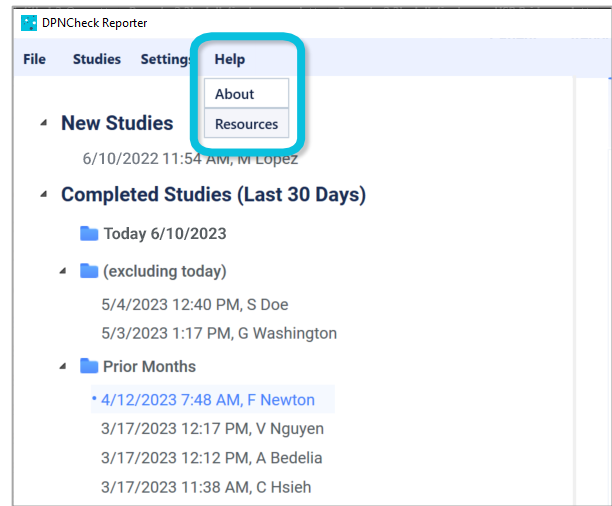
DPNCheck Reporter

File Studies Settings Help

About
Resources

New Studies

6/10/2022 11:54 AM, M Lopez

Completed Studies (Last 30 Days)

Today 6/10/2023

(excluding today)

5/4/2023 12:40 PM, S Doe

5/3/2023 1:17 PM, G Washington

Prior Months

4/12/2023 7:48 AM, F Newton

3/17/2023 12:17 PM, V Nguyen

3/17/2023 12:12 PM, A Bedelia

3/17/2023 11:38 AM, C Hsieh